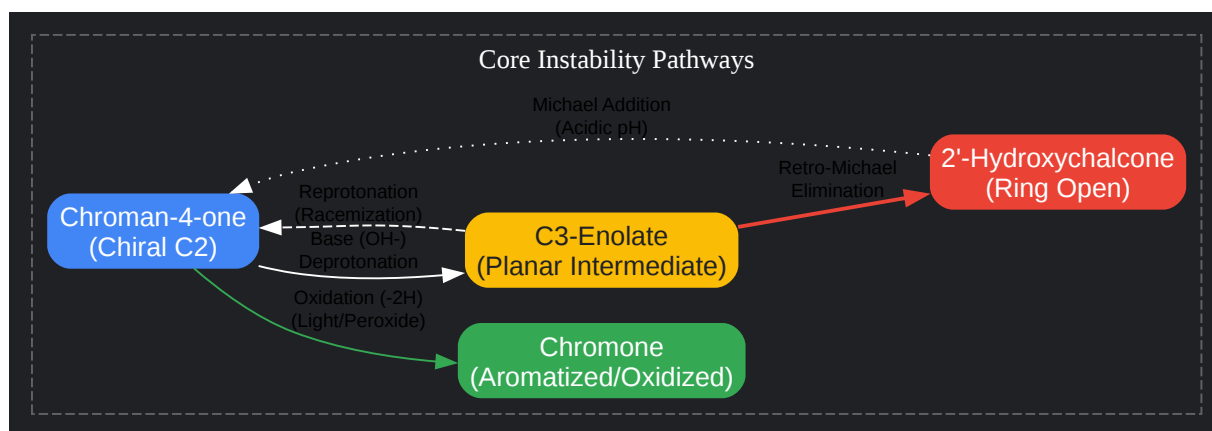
Core Instability Pathways

Michael Addition
(Acidic pH)

2'-Hydroxychalcone
(Ring Open)

Retro-Michael
Elimination

Reprotonation
(Racemization)

Chroman-4-one
(Chiral C2)

C3-Enolate
(Planar Intermediate)

Base (OH-)
Deprotonation

Oxidation (-2H)
(Light/Peroxide)

Chromone
(Aromatized/Oxidized)